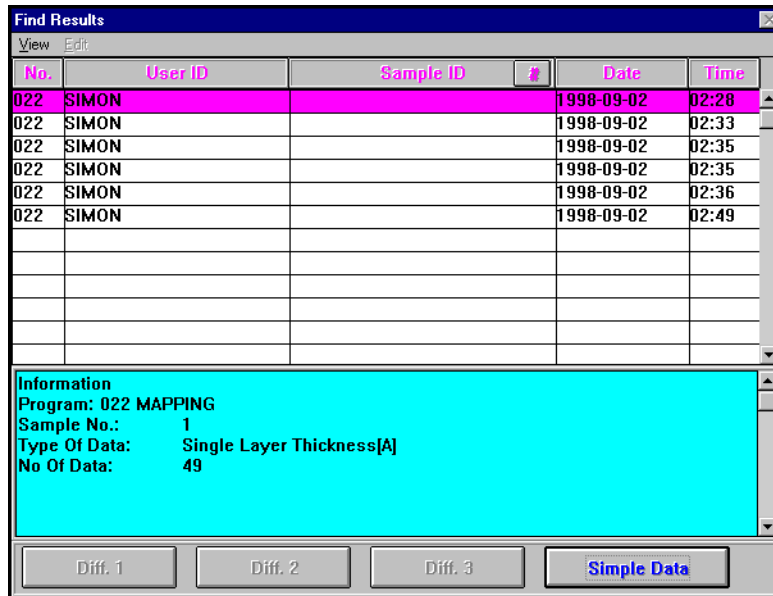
Find Results

View Edit

| No. | User ID | Sample ID # | Date | Time |
|---|---|---|---|---|
| 022 | SIMON | | 1998-09-02 | 02:28 |
| 022 | SIMON | | 1998-09-02 | 02:33 |
| 022 | SIMON | | 1998-09-02 | 02:35 |
| 022 | SIMON | | 1998-09-02 | 02:35 |
| 022 | SIMON | | 1998-09-02 | 02:36 |
| 022 | SIMON | | 1998-09-02 | 02:49 |

Information
Program: 022 MAPPING
Sample No.: 1
Type Of Data: Single Layer Thickness[A]
No Of Data: 49

Diff. 1 Diff. 2 Diff. 3 Simple Data